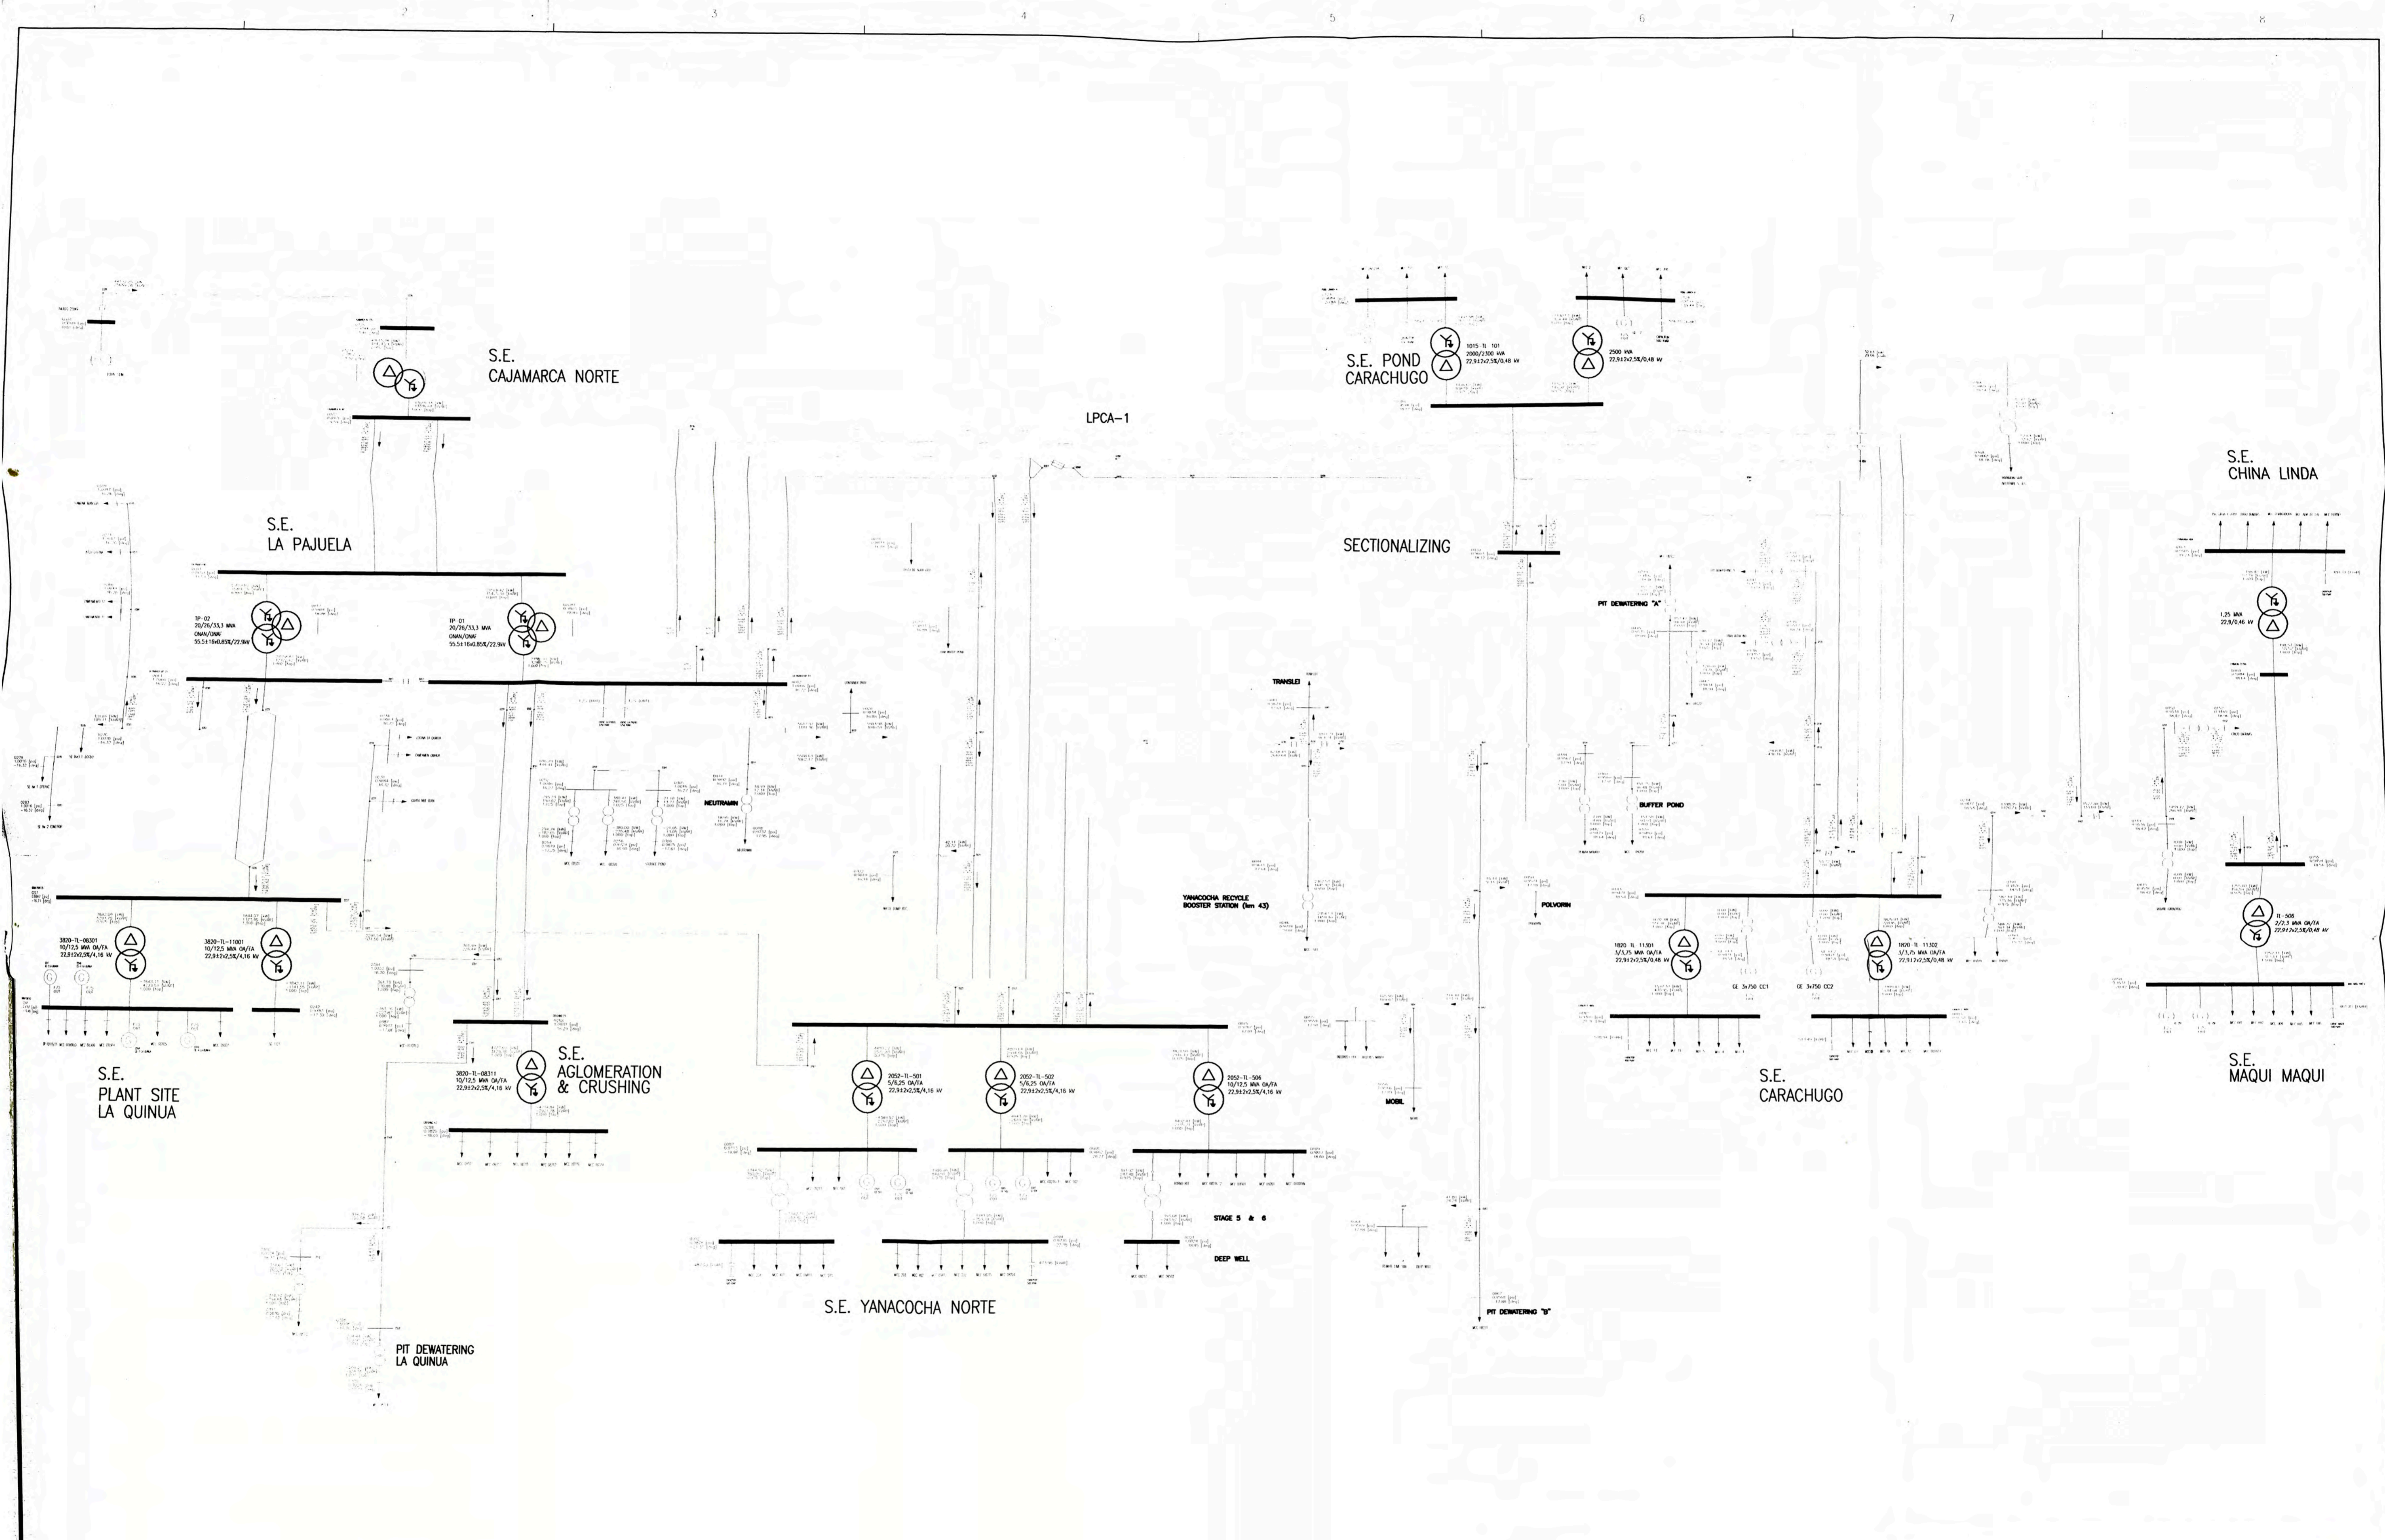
2
3
4
5
6
7
8

S.E.
CAJAMARCA NORTE

S.E. POND
CARACHUGO

1015 TL 101
2000/2300 kVA
22,9±2x2,5%/0,48 kV

2500 kVA
22,9±2x2,5%/0,48 kV

LPCA-1

S.E.
CHINA LINDA

S.E.
LA PAJUELA

SECTIONALIZING

TP 02
20/26/33,3 MVA
ONAN/ONAF
55.5±18x0.85%/22.9kV

TP 01
20/26/33,3 MVA
ONAN/ONAF
55.5±18x0.85%/22.9kV

PIT DEWATERING "A"

1,25 MVA
22,9/0,46 kV

TRANSLEI

NEUTRAMIN

BUFFER POND

YANACOCHA RECYCLE
BOOSTER STATION (km 43)

POLVORIN

3820-TL-08301
10/12,5 MVA OA/FA
22,9±2x2,5%/4,16 kV

3820-TL-11001
10/12,5 MVA OA/FA
22,9±2x2,5%/4,16 kV

1820 TL 11301
3/3,75 MVA OA/FA
22,9±2x2,5%/0,48 kV

1820 TL 11302
3/3,75 MVA OA/FA
22,9±2x2,5%/0,48 kV

TL-506
2/2,3 MVA OA/FA
22,9±2x2,5%/0,48 kV

GE 3x750 CC1

GE 3x750 CC2

S.E.
AGLOMERATION
& CRUSHING

3820-TL-08311
10/12,5 MVA OA/FA
22,9±2x2,5%/4,16 kV

2052-TL-501
5/6,25 OA/FA
22,9±2x2,5%/4,16 kV

2052-TL-502
5/6,25 OA/FA
22,9±2x2,5%/4,16 kV

2052-TL-506
10/12,5 MVA OA/FA
22,9±2x2,5%/4,16 kV

MOBIL

S.E.
PLANT SITE
LA QUINUA

S.E.
CARACHUGO

S.E.
MAQUI MAQUI

STAGE 5 & 6

DEEP WELL

S.E. YANACOCHA NORTE

PIT DEWATERING "B"

PIT DEWATERING
LA QUINUA